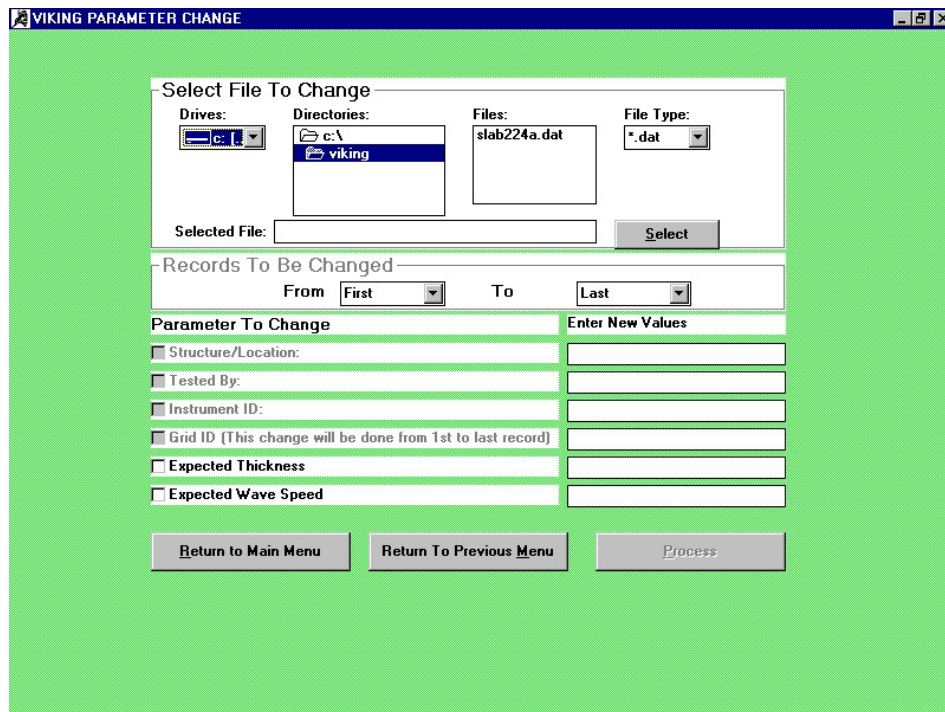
VIKING PARAMETER CHANGE

Select File To Change

Drives:
c: [

Directories:
c:\
viking

Files:
slab224a.dat

File Type:
*.dat

Selected File:

Select

Records To Be Changed

From First

To Last

Parameter To Change

Enter New Values

Structure/Location:

Tested By:

Instrument ID:

Grid ID (This change will be done from 1st to last record)

Expected Thickness

Expected Wave Speed

Return to Main Menu

Return To Previous Menu

Process